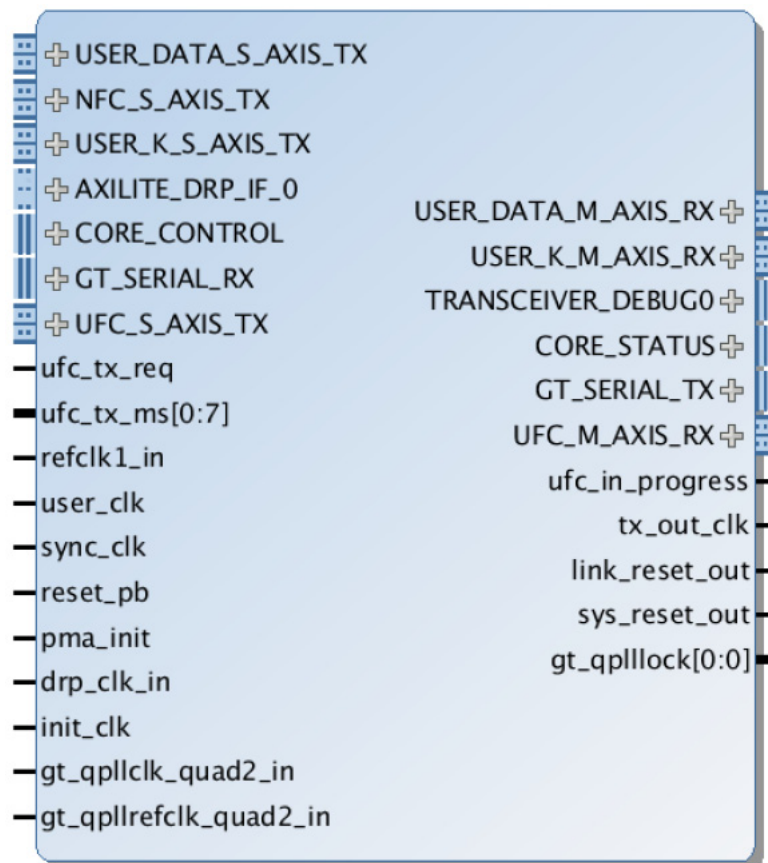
USER_DATA_S_AXIS_TX
NFC_S_AXIS_TX
USER_K_S_AXIS_TX
AXILITE_DRP_IF_0
CORE_CONTROL
GT_SERIAL_RX
UFC_S_AXIS_TX
ufc_tx_req
ufc_tx_ms[0:7]
refclk1_in
user_clk
sync_clk
reset_pb
pma_init
drp_clk_in
init_clk
gt_qpllclk_quad2_in
gt_qpllrefclk_quad2_in

USER_DATA_M_AXIS_RX
USER_K_M_AXIS_RX
TRANSCEIVER_DEBUG0
CORE_STATUS
GT_SERIAL_TX
UFC_M_AXIS_RX
ufc_in_progress
tx_out_clk
link_reset_out
sys_reset_out
gt_qplllock[0:0]